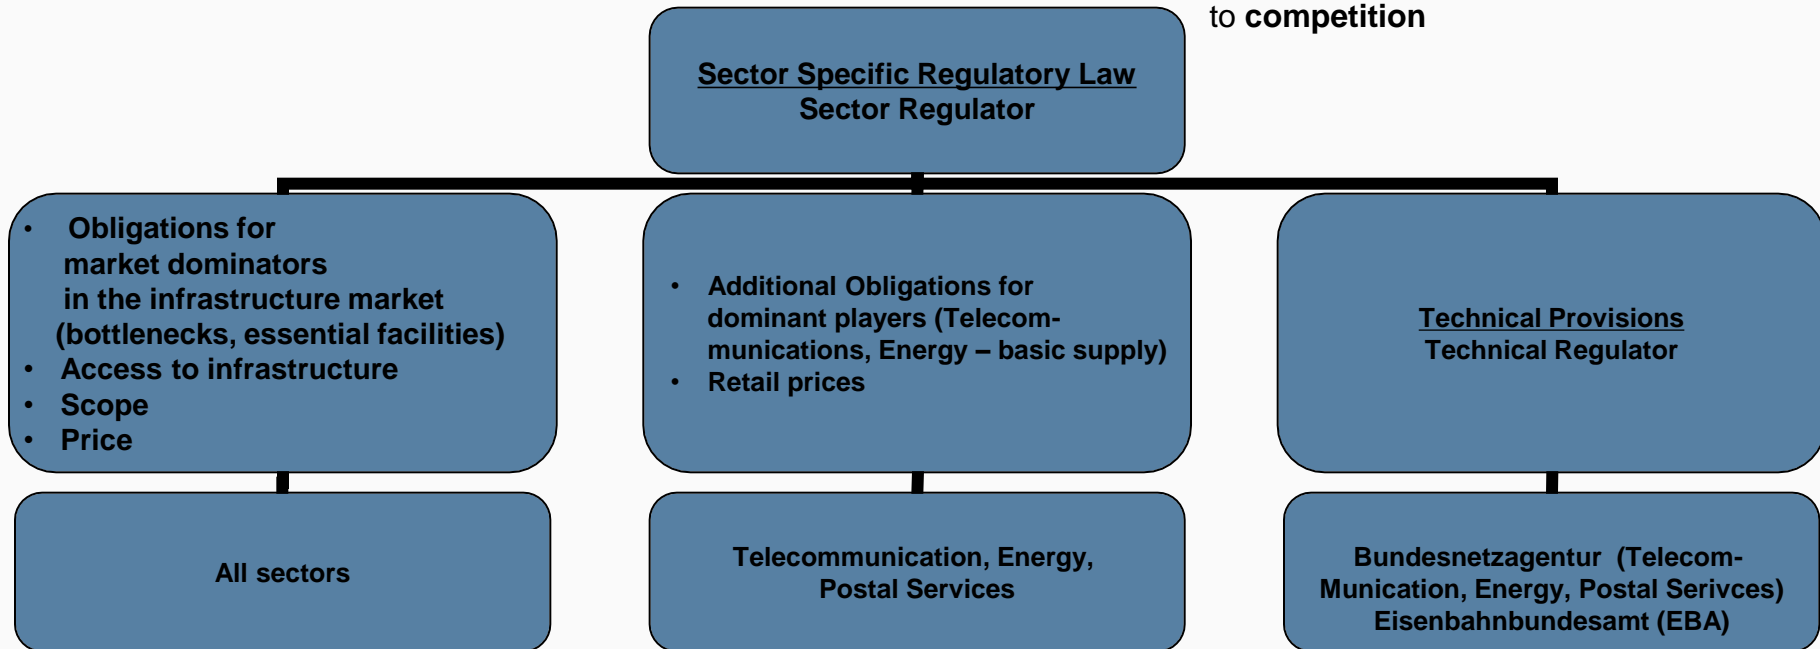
to **competition**

Sector Specific Regulatory Law
Sector Regulator

- Obligations for market dominators in the infrastructure market (bottlenecks, essential facilities)
- Access to infrastructure
- Scope
- Price

- Additional Obligations for dominant players (Telecommunications, Energy – basic supply)
- Retail prices

Technical Provisions
Technical Regulator

All sectors

Telecommunication, Energy, Postal Services

Bundesnetzagentur (Telecom-Munication, Energy, Postal Serivces)
Eisenbahnbundesamt (EBA)